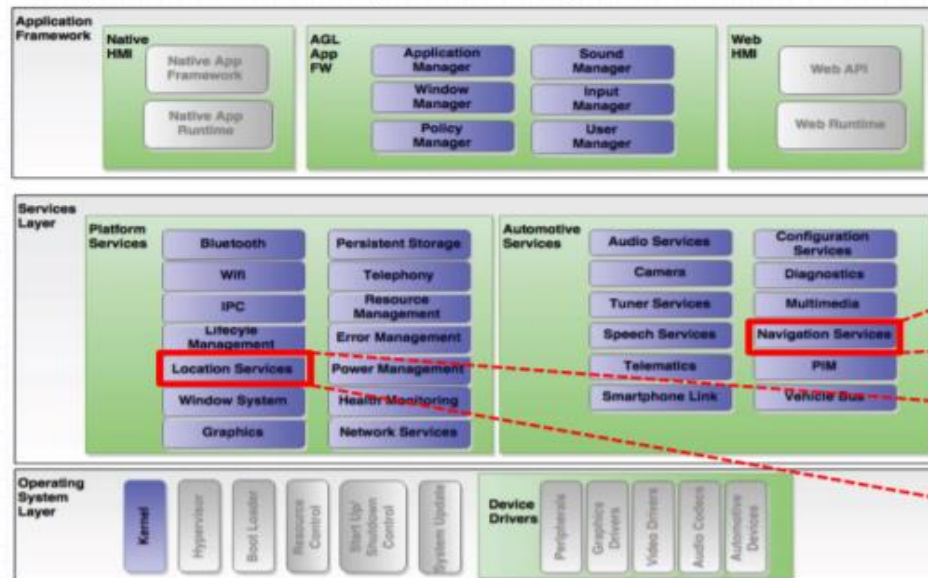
Application Framework

Native HMI

Native App Framework

Native App Runtime

AGL App FW

Application Manager

Window Manager

Policy Manager

Sound Manager

Input Manager

User Manager

Web HMI

Web API

Web Runtime

Services Layer

Platform Services

Bluetooth

Wifi

IPC

Lifecyle Management

Location Services

Window System

Graphics

Persistent Storage

Telephony

Resource Management

Error Management

Power Management

Health Monitoring

Network Services

Automotive Services

Audio Services

Camera

Tuner Services

Speech Services

Telematics

Smartphone Link

Configuration Services

Diagnostics

Multimedia

Navigation Services

PIM

Vehicle Bus

Operating System Layer

Kernel

Hypervisor

Boot Loader

Resource Control

Start Up/ Shutdown Control

System Update

Device Drivers

Peripherals

Graphics Drivers

Video Drivers

Audio Codecs

Automotive Devices